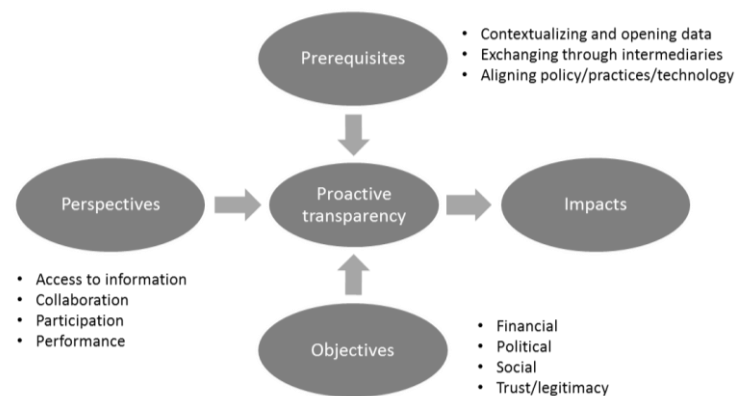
Prerequisites

• Contextualizing and opening data
• Exchanging through intermediaries
• Aligning policy/practices/technology

Perspectives

Proactive transparency

Impacts

• Access to information
• Collaboration
• Participation
• Performance

Objectives

• Financial
• Political
• Social
• Trust/legitimacy